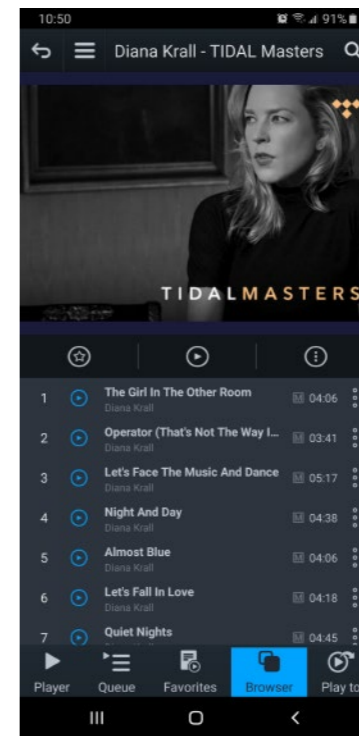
10:50
91%

Diana Krall - TIDAL Masters

TIDALMASTERS

1 The Girl In The Other Room
Diana Krall
04:06

2 Operator (That's Not The Way I...
Diana Krall
03:41

3 Let's Face The Music And Dance
Diana Krall
05:17

4 Night And Day
Diana Krall
04:38

5 Almost Blue
Diana Krall
04:06

6 Let's Fall In Love
Diana Krall
04:18

7 Quiet Nights
04:45

Player Queue Favorites Browser Play to